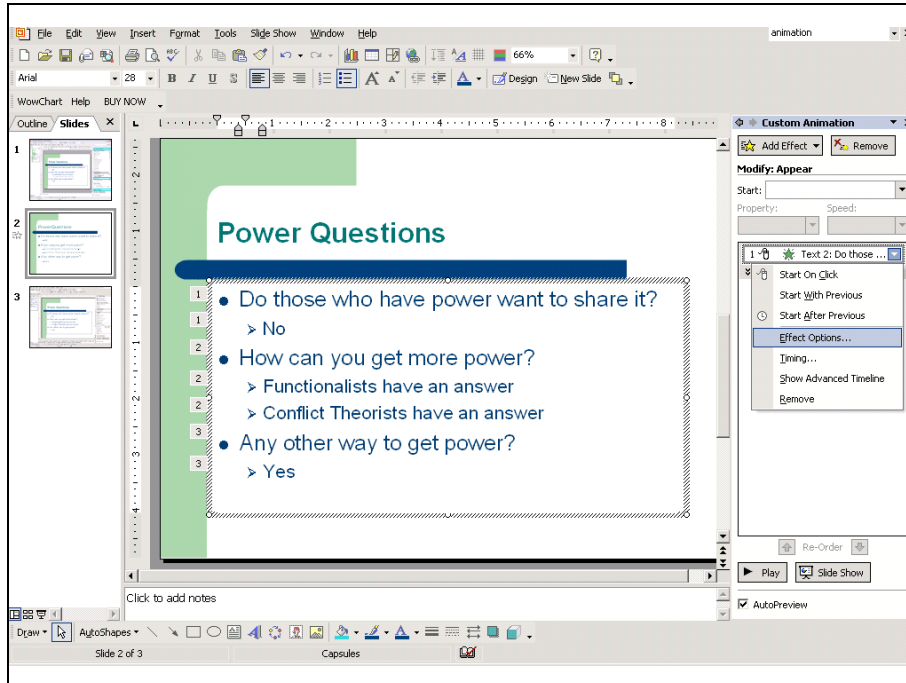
File Edit View Insert Format Tools Slide Show Window Help

animation

66%

Arial 28 B I U S A Design New Slide

WowChart Help BUY NOW

Outline Slides

1

2

3

Power Questions

1 • Do those who have power want to share it?
1 ➢ No
2 • How can you get more power?
2 ➢ Functionalists have an answer
2 ➢ Conflict Theorists have an answer
3 • Any other way to get power?
3 ➢ Yes

Click to add notes

Custom Animation

Add Effect Remove

Modify: Appear

Start:

Property: Speed:

1 Text 2: Do those ...

Start On Click
Start With Previous
Start After Previous
Effect Options...
Timing...
Show Advanced Timeline
Remove

Re-Order

Play Slide Show

AutoPreview

Draw AutoShapes

Slide 2 of 3 Capsules